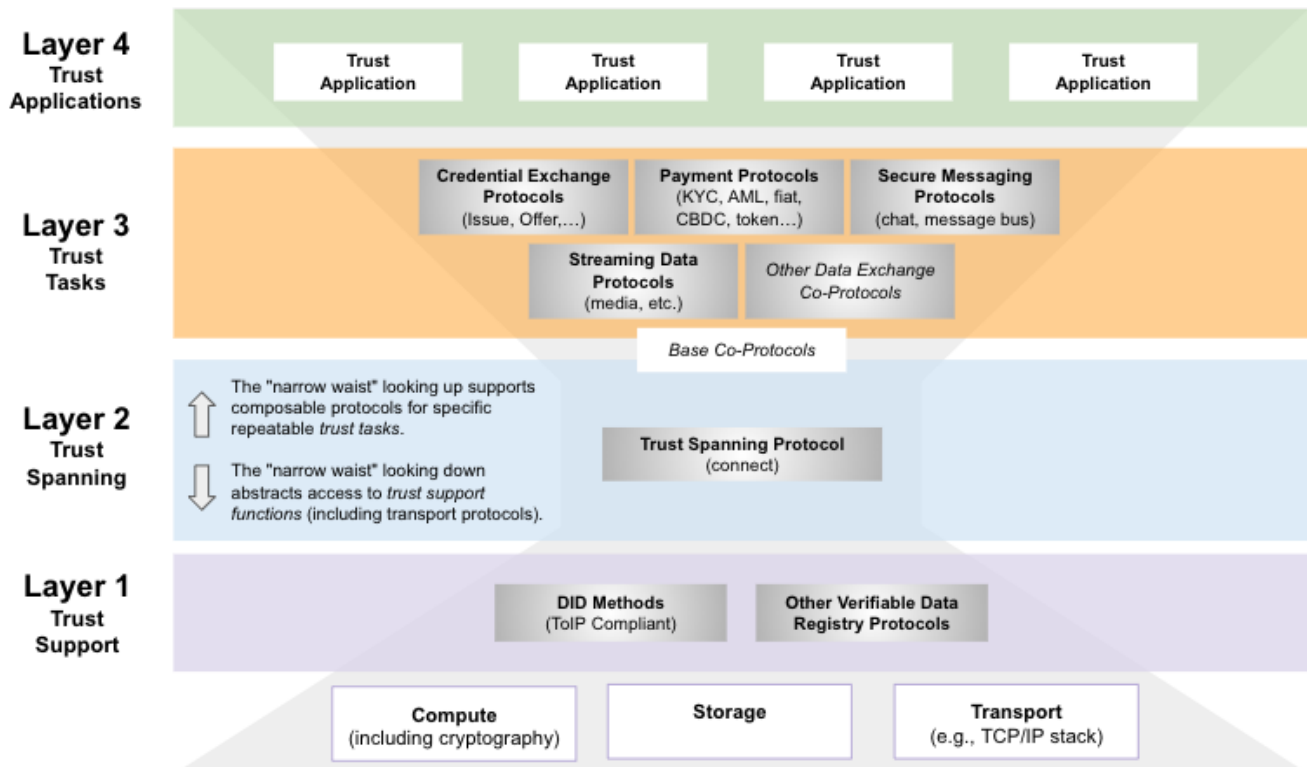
Layer 4
Trust
Applications

Trust Application

Trust Application

Trust Application

Trust Application

Layer 3
Trust
Tasks

Credential Exchange Protocols
(Issue, Offer,...)

Payment Protocols
(KYC, AML, fiat, CBDC, token...)

Secure Messaging Protocols
(chat, message bus)

Streaming Data Protocols
(media, etc.)

*Other Data Exchange Co-Protocols*

*Base Co-Protocols*

Layer 2
Trust
Spanning

The "narrow waist" looking up supports composable protocols for specific repeatable *trust tasks*.

The "narrow waist" looking down abstracts access to *trust support functions* (including transport protocols).

Trust Spanning Protocol
(connect)

Layer 1
Trust
Support

DID Methods
(ToIP Compliant)

Other Verifiable Data Registry Protocols

Compute
(including cryptography)

Storage

Transport
(e.g., TCP/IP stack)